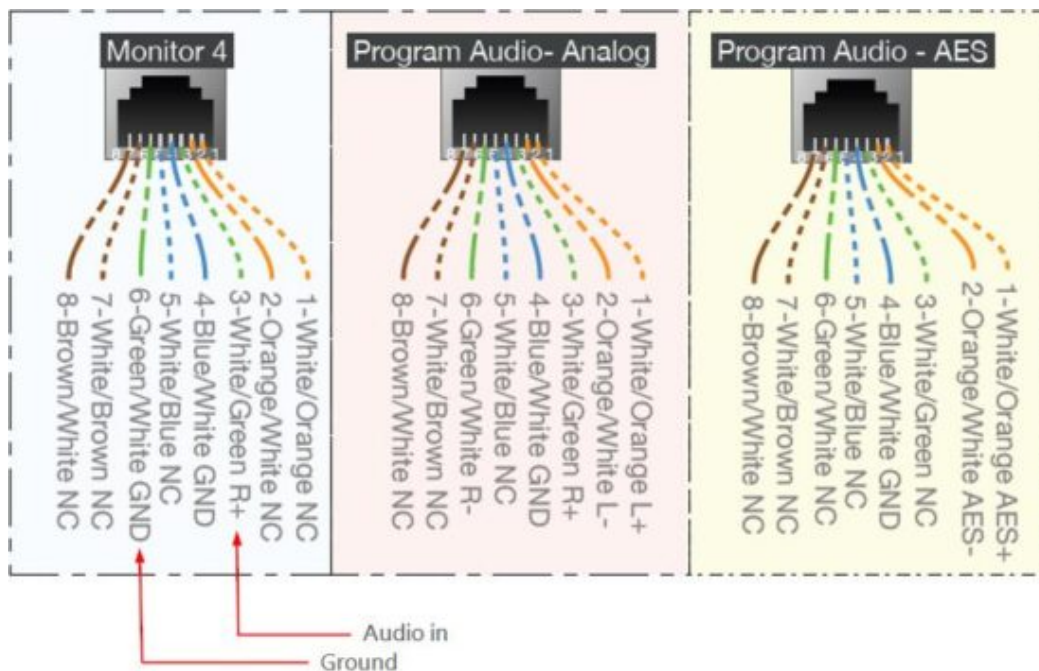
Monitor 4

8-Brown/White NC
7-White/Brown NC
6-Green/White GND
5-White/Blue NC
4-Blue/White GND
3-White/Green R+
2-Orange/White NC
1-White/Orange NC

Program Audio- Analog

8-Brown/White NC
7-White/Brown NC
6-Green/White R-
5-White/Blue NC
4-Blue/White GND
3-White/Green R+
2-Orange/White L-
1-White/Orange L+

Program Audio - AES

8-Brown/White NC
7-White/Brown NC
6-Green/White NC
5-White/Blue NC
4-Blue/White GND
3-White/Green NC
2-Orange/White AES-
1-White/Orange AES+

Audio in
Ground